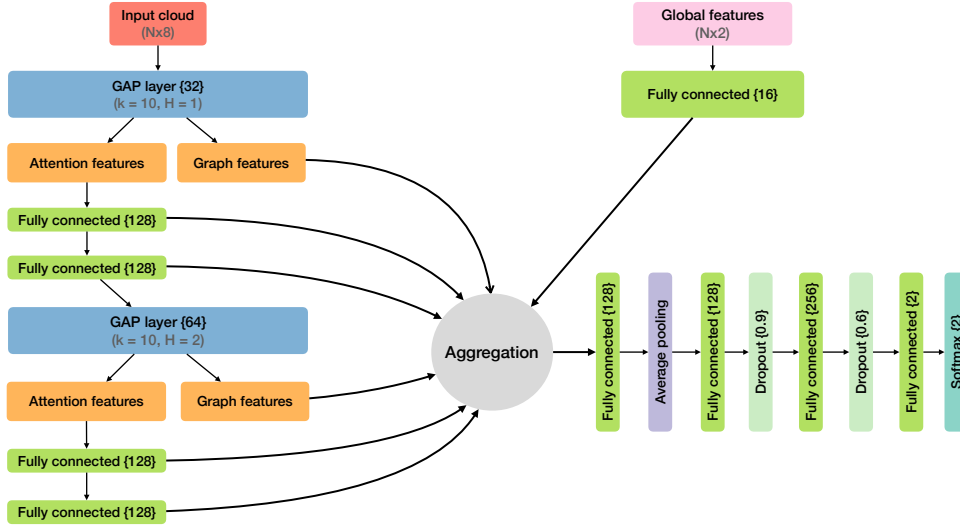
Input cloud
(Nx8)

GAP layer {32}
(k = 10, H = 1)

Attention features

Graph features

Fully connected {128}

Fully connected {128}

GAP layer {64}
(k = 10, H = 2)

Attention features

Graph features

Fully connected {128}

Fully connected {128}

Global features
(Nx2)

Fully connected {16}

Aggregation

Fully connected {128}

Average pooling

Fully connected {128}

Dropout {0.9}

Fully connected {256}

Dropout {0.6}

Fully connected {2}

Softmax {2}